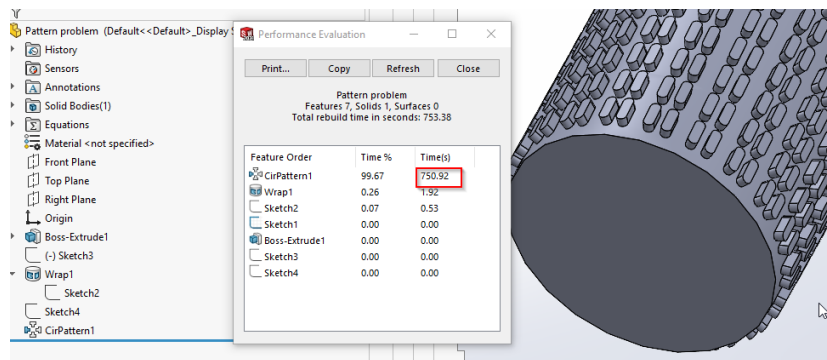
Pattern problem (Default<<Default>_Display S

History

Sensors

Annotations

Solid Bodies(1)

Equations

Material <not specified>

Front Plane

Top Plane

Right Plane

Origin

Boss-Extrude1

(-) Sketch3

Wrap1

Sketch2

Sketch4

CirPattern1

Performance Evaluation

Print... Copy Refresh Close

Pattern problem
Features 7, Solids 1, Surfaces 0
Total rebuild time in seconds: 753.38

| Feature Order | Time % | Time(s) |
|---|---|---|
| CirPattern1 | 99.67 | 750.92 |
| Wrap1 | 0.26 | 1.92 |
| Sketch2 | 0.07 | 0.53 |
| Sketch1 | 0.00 | 0.00 |
| Boss-Extrude1 | 0.00 | 0.00 |
| Sketch3 | 0.00 | 0.00 |
| Sketch4 | 0.00 | 0.00 |